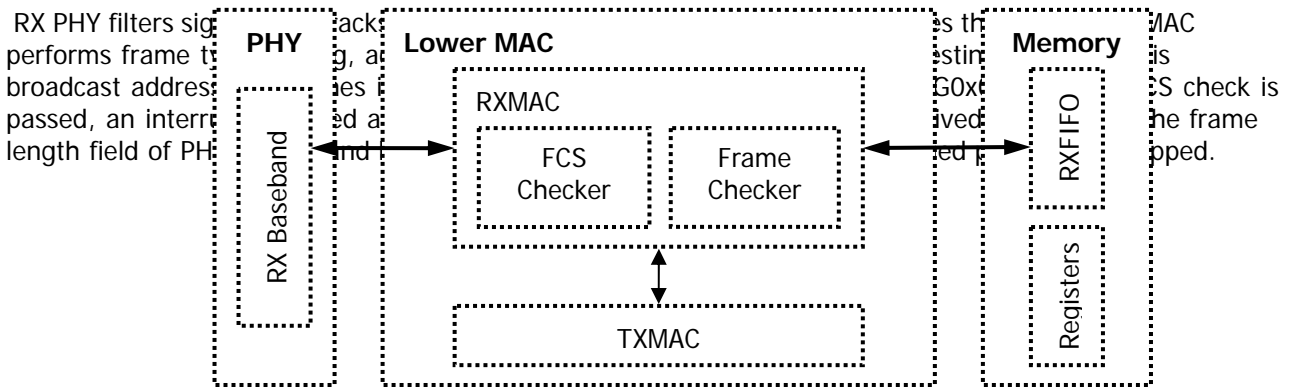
RX PHY filters sig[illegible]ack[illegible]s th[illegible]MAC performs frame t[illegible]g, a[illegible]estin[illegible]is broadcast addres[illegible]es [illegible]G0x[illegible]S check is passed, an interr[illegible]ed a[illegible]ived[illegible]he frame length field of PH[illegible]nd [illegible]ed p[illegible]pped.

PHY

RX Baseband

Lower MAC

RXMAC

FCS Checker

Frame Checker

TXMAC

Memory

RXFIFO

Registers